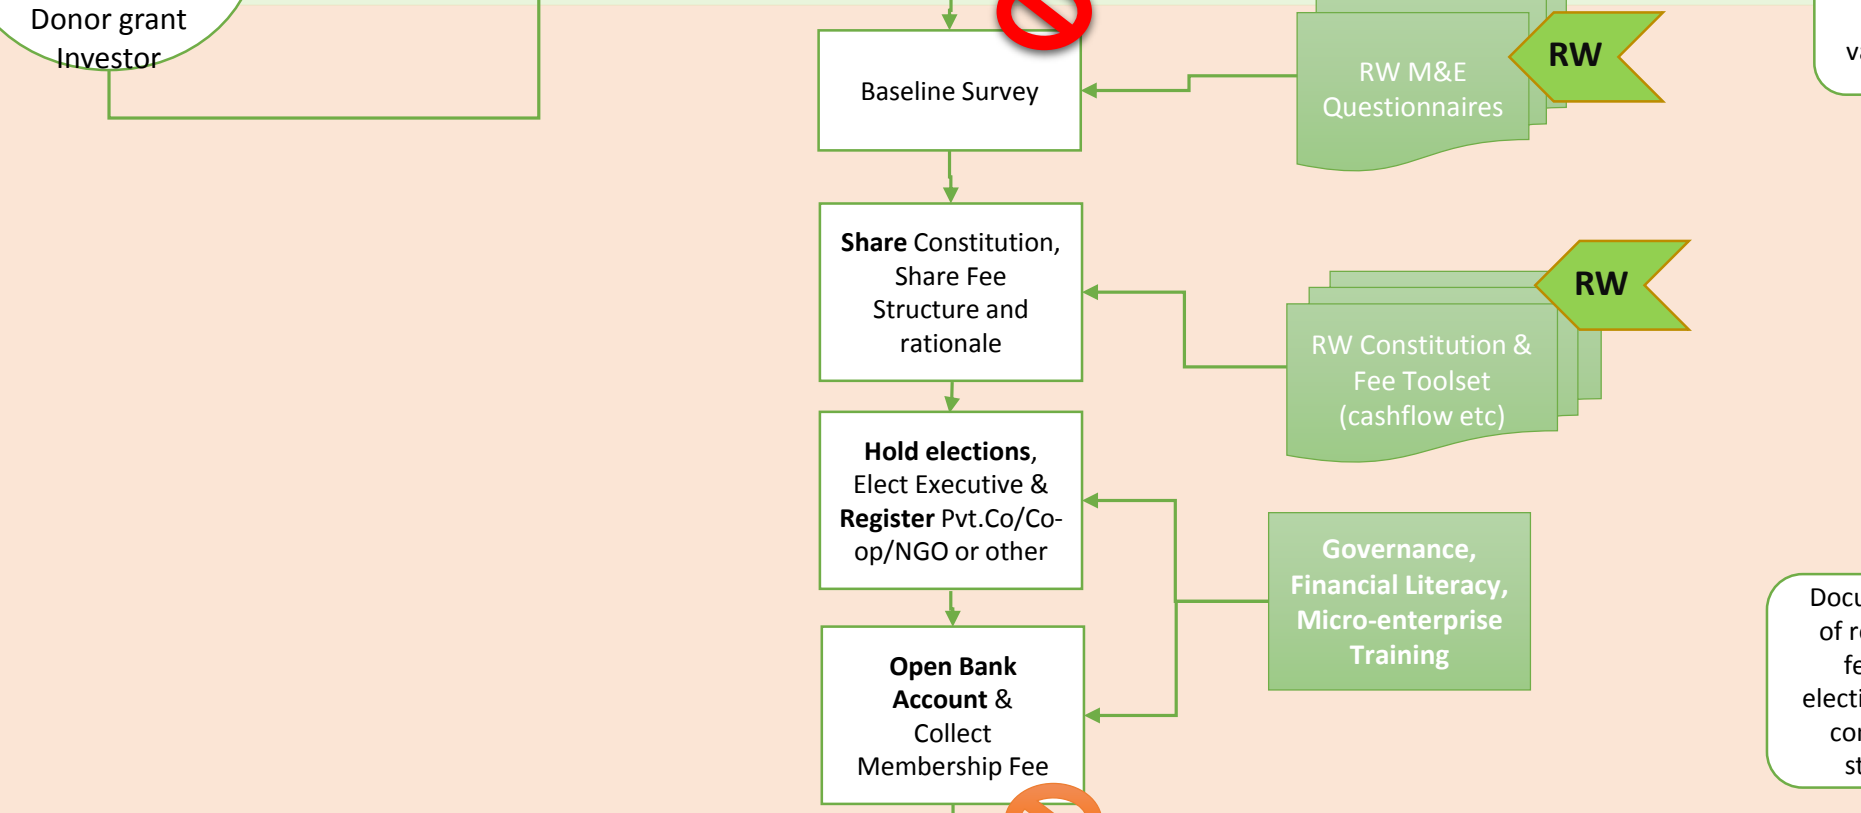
Donor grant
Investor

Baseline Survey

RW M&E Questionnaires

RW

va

**Share** Constitution, Share Fee Structure and rationale

RW

RW Constitution & Fee Toolset (cashflow etc)

**Hold elections**, Elect Executive & **Register** Pvt.Co/Co-op/NGO or other

Governance, Financial Literacy, Micro-enterprise Training

Docu
of r
fe
electi
co
st

**Open Bank Account** & Collect Membership Fee